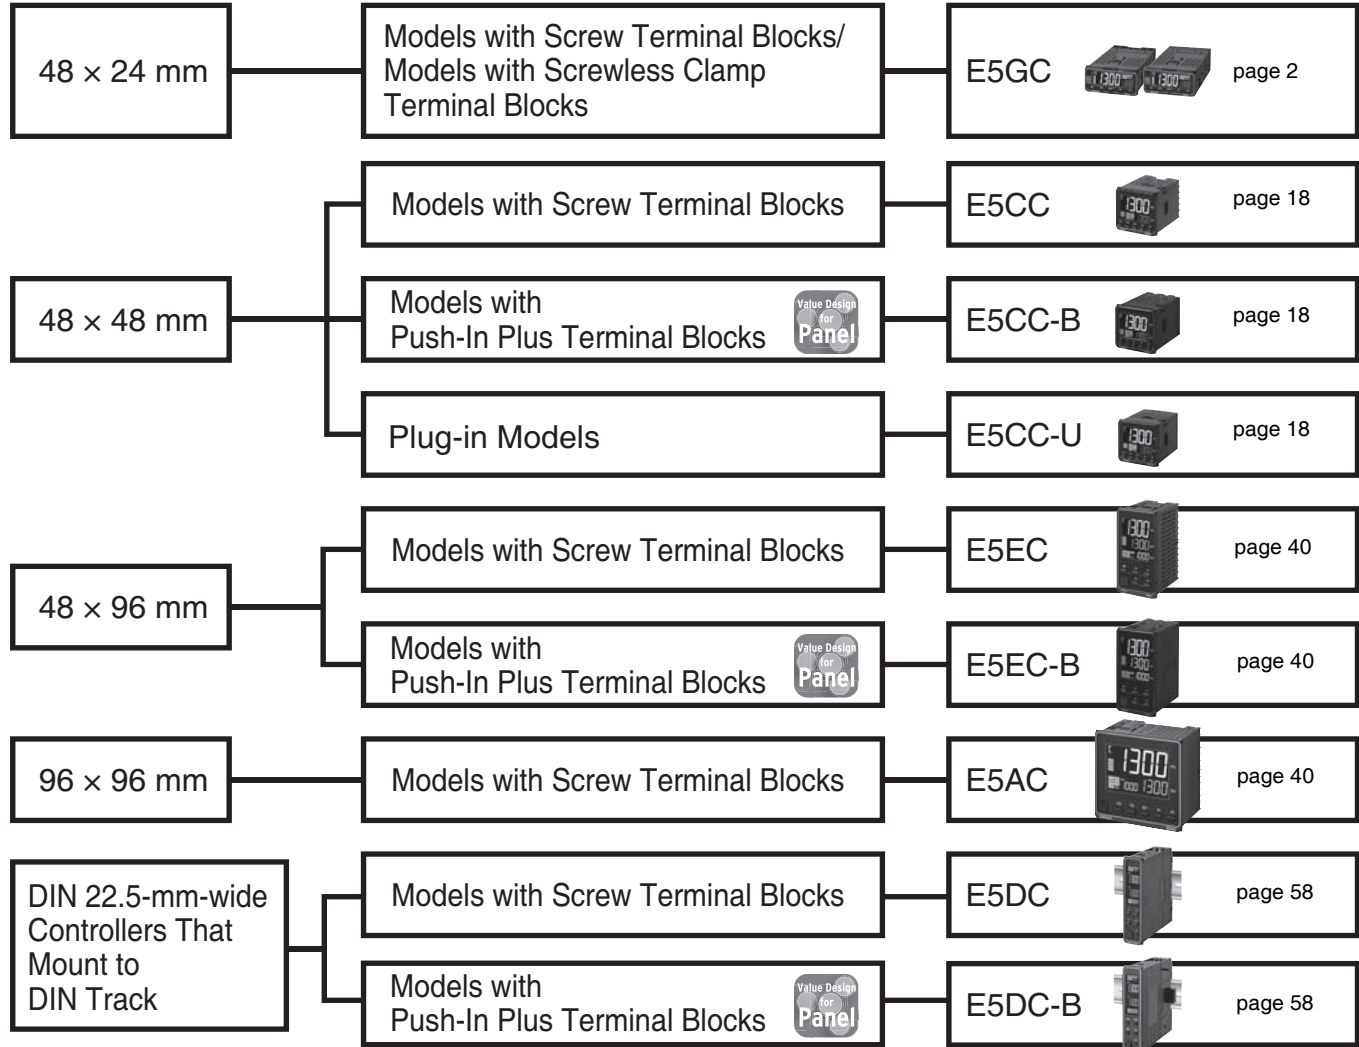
48 × 24 mm

Models with Screw Terminal Blocks/ Models with Screwless Clamp Terminal Blocks

E5GC 1300 1300 page 2

Models with Screw Terminal Blocks

E5CC 1300 page 18

48 × 48 mm

Models with Push-In Plus Terminal Blocks Value Design for Panel

E5CC-B 1300 page 18

Plug-in Models

E5CC-U 1300 page 18

Models with Screw Terminal Blocks

E5EC 1300 1300 page 40

48 × 96 mm

Models with Push-In Plus Terminal Blocks Value Design for Panel

E5EC-B 1300 1300 page 40

96 × 96 mm

Models with Screw Terminal Blocks

E5AC 1300 1300 page 40

DIN 22.5-mm-wide Controllers That Mount to DIN Track

Models with Screw Terminal Blocks

E5DC page 58

Models with Push-In Plus Terminal Blocks Value Design for Panel

E5DC-B page 58